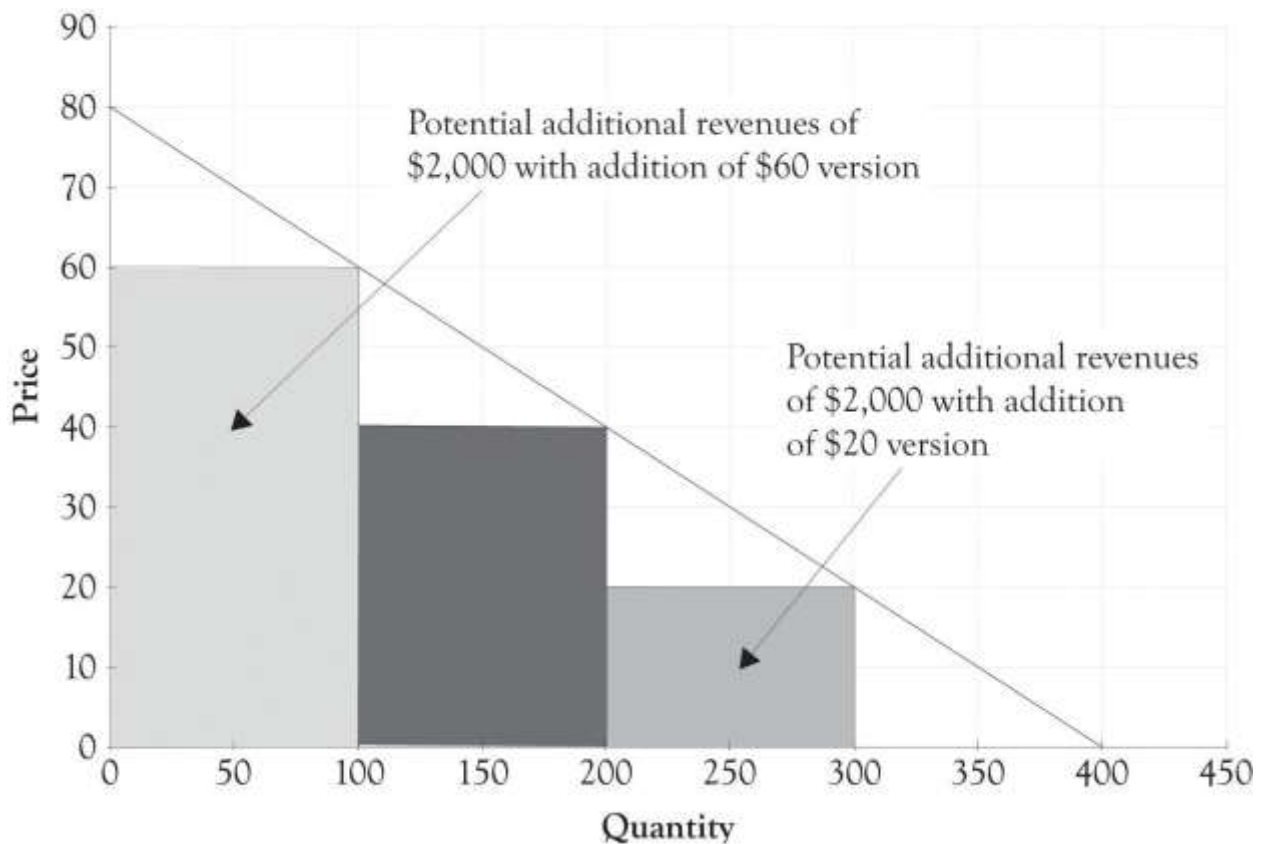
90
80
70
60
50
40
30
20
10
0

Price

Potential additional revenues of $2,000 with addition of $60 version

Potential additional revenues of $2,000 with addition of $20 version

0 50 100 150 200 250 300 350 400 450

Quantity